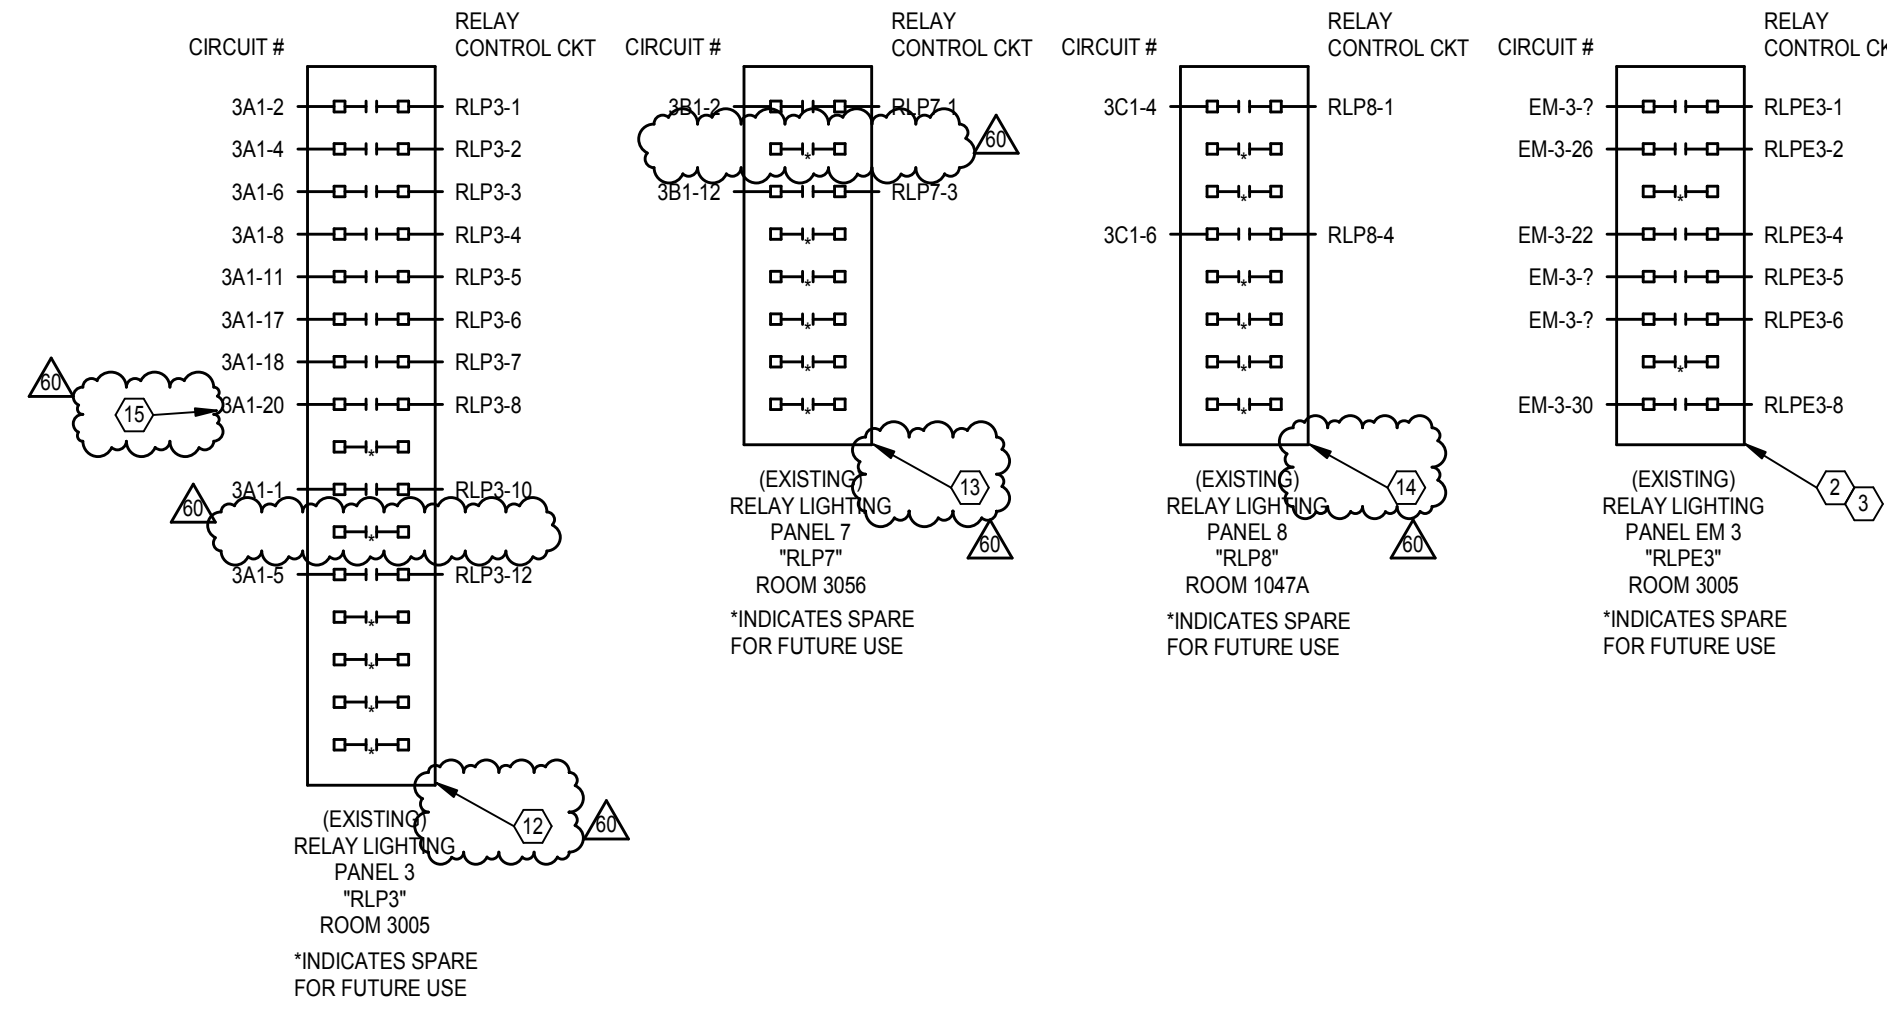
CIRCUIT #

RELAY CONTROL CKT

3A1-2 RLP3-1
3A1-4 RLP3-2
3A1-6 RLP3-3
3A1-8 RLP3-4
3A1-11 RLP3-5
3A1-17 RLP3-6
3A1-18 RLP3-7
3A1-20 RLP3-8
*
3A1-1 RLP3-10
*
3A1-5 RLP3-12
*
*
*
*

60
15
60
12
60

(EXISTING)
RELAY LIGHTING
PANEL 3
"RLP3"
ROOM 3005

*INDICATES SPARE FOR FUTURE USE

CIRCUIT #

RELAY CONTROL CKT

3B1-2 RLP7-1
*
3B1-12 RLP7-3
*
*
*
*
*

60
13
60

(EXISTING)
RELAY LIGHTING
PANEL 7
"RLP7"
ROOM 3056

*INDICATES SPARE FOR FUTURE USE

CIRCUIT #

RELAY CONTROL CKT

3C1-4 RLP8-1
*
*
3C1-6 RLP8-4
*
*
*
*

14
60

(EXISTING)
RELAY LIGHTING
PANEL 8
"RLP8"
ROOM 1047A

*INDICATES SPARE FOR FUTURE USE

CIRCUIT #

RELAY CONTROL CK

EM-3-? RLPE3-1
EM-3-26 RLPE3-2
*
EM-3-22 RLPE3-4
EM-3-? RLPE3-5
EM-3-? RLPE3-6
*
EM-3-30 RLPE3-8

2
3

(EXISTING)
RELAY LIGHTING
PANEL EM 3
"RLPE3"
ROOM 3005

*INDICATES SPARE FOR FUTURE USE